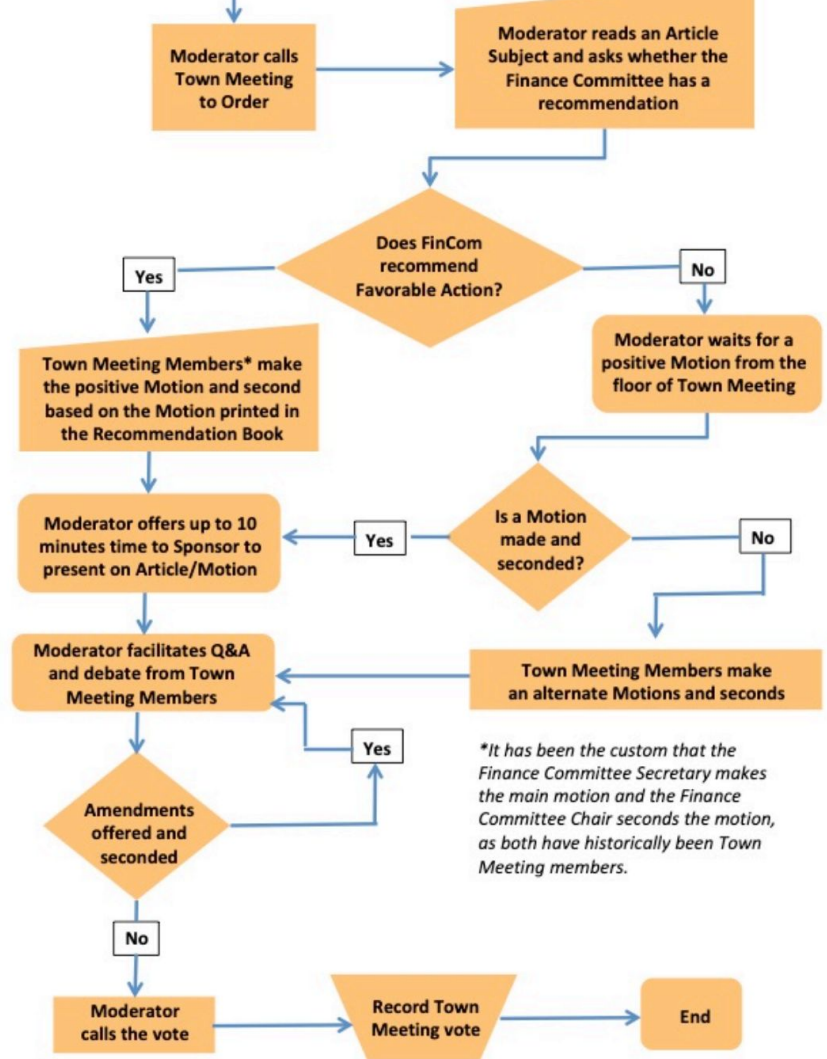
Moderator calls Town Meeting to Order

Moderator reads an Article Subject and asks whether the Finance Committee has a recommendation

Does FinCom recommend Favorable Action?

Yes

No

Town Meeting Members* make the positive Motion and second based on the Motion printed in the Recommendation Book

Moderator waits for a positive Motion from the floor of Town Meeting

Is a Motion made and seconded?

Yes

No

Moderator offers up to 10 minutes time to Sponsor to present on Article/Motion

Moderator facilitates Q&A and debate from Town Meeting Members

Town Meeting Members make an alternate Motions and seconds

Yes

Amendments offered and seconded

*It has been the custom that the Finance Committee Secretary makes the main motion and the Finance Committee Chair seconds the motion, as both have historically been Town Meeting members.

No

Moderator calls the vote

Record Town Meeting vote

End